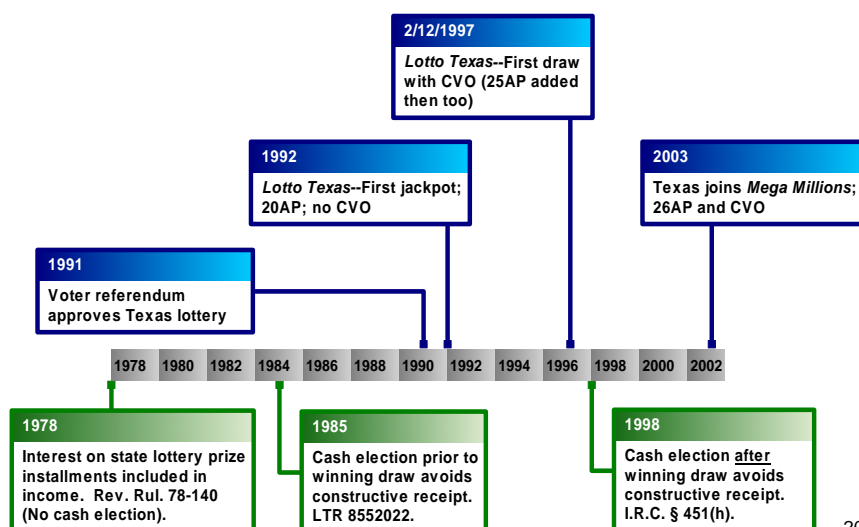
2/12/1997

*Lotto Texas*--First draw with CVO (25AP added then too)

1992

*Lotto Texas*--First jackpot; 20AP; no CVO

2003

Texas joins *Mega Millions*; 26AP and CVO

1991

Voter referendum approves Texas lottery

1978 1980 1982 1984 1986 1988 1990 1992 1994 1996 1998 2000 2002

1978

Interest on state lottery prize installments included in income. Rev. Rul. 78-140 (No cash election).

1985

Cash election prior to winning draw avoids constructive receipt. LTR 8552022.

1998

Cash election after winning draw avoids constructive receipt. I.R.C. § 451(h).

2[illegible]